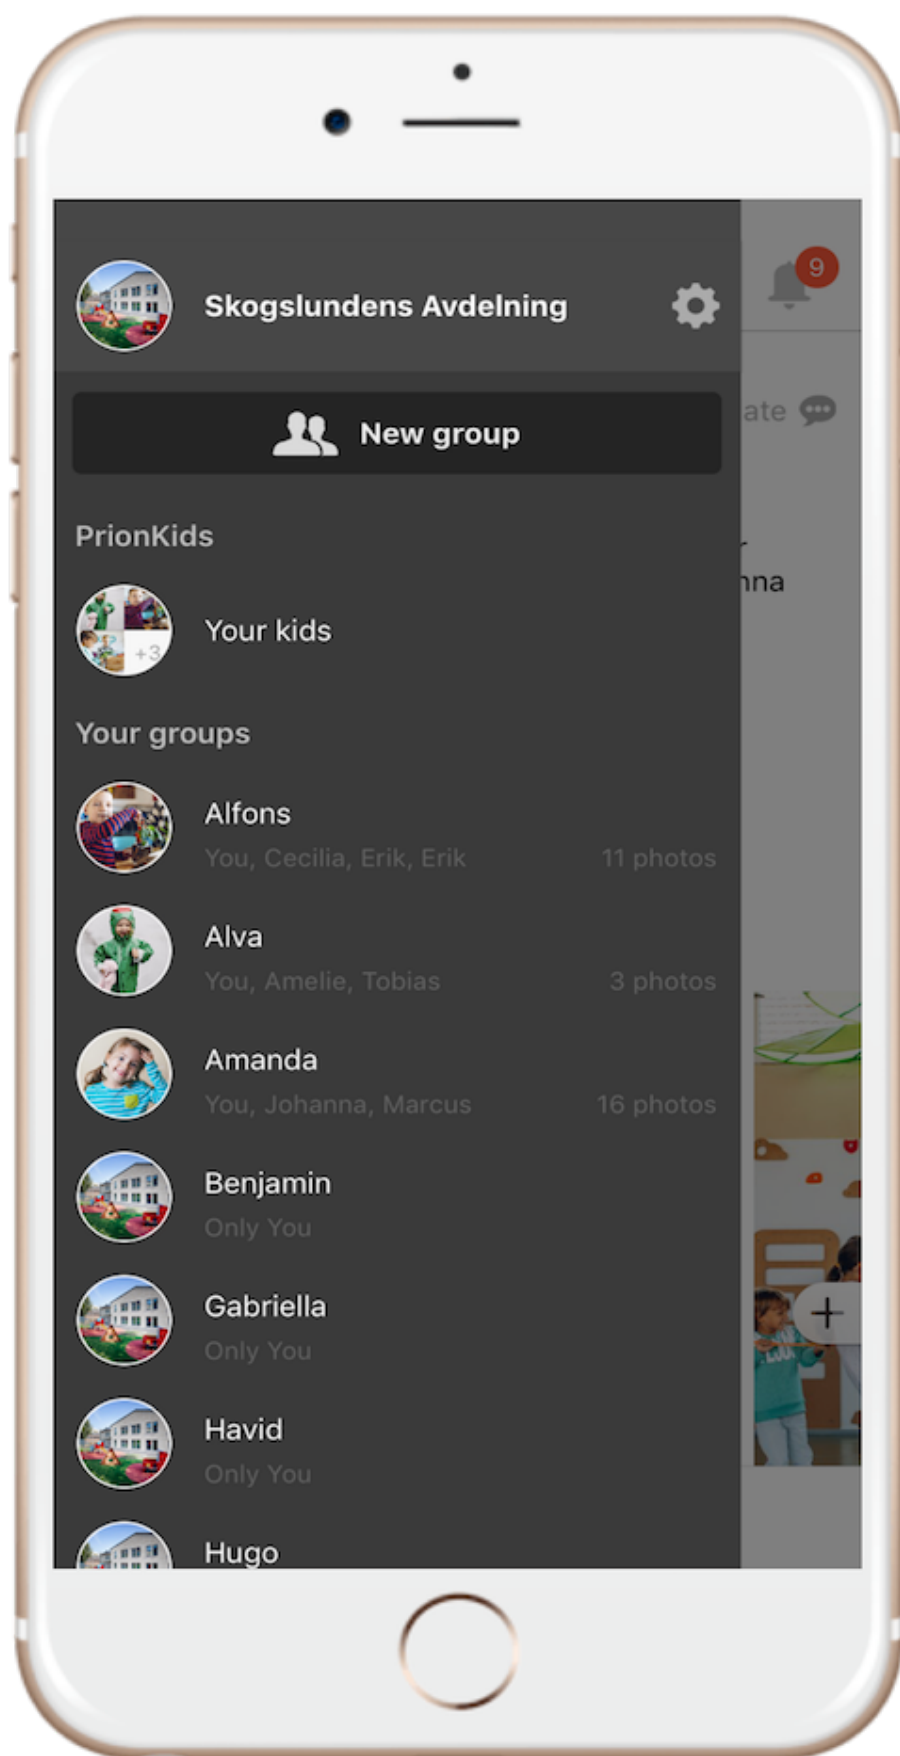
Skogslundens Avdelning

9

New group

ate

PrionKids

nna

+3

Your kids

Your groups

Alfons
You, Cecilia, Erik, Erik
11 photos

Alva
You, Amelie, Tobias
3 photos

Amanda
You, Johanna, Marcus
16 photos

Benjamin
Only You

Gabriella
Only You

Havid
Only You

Hugo